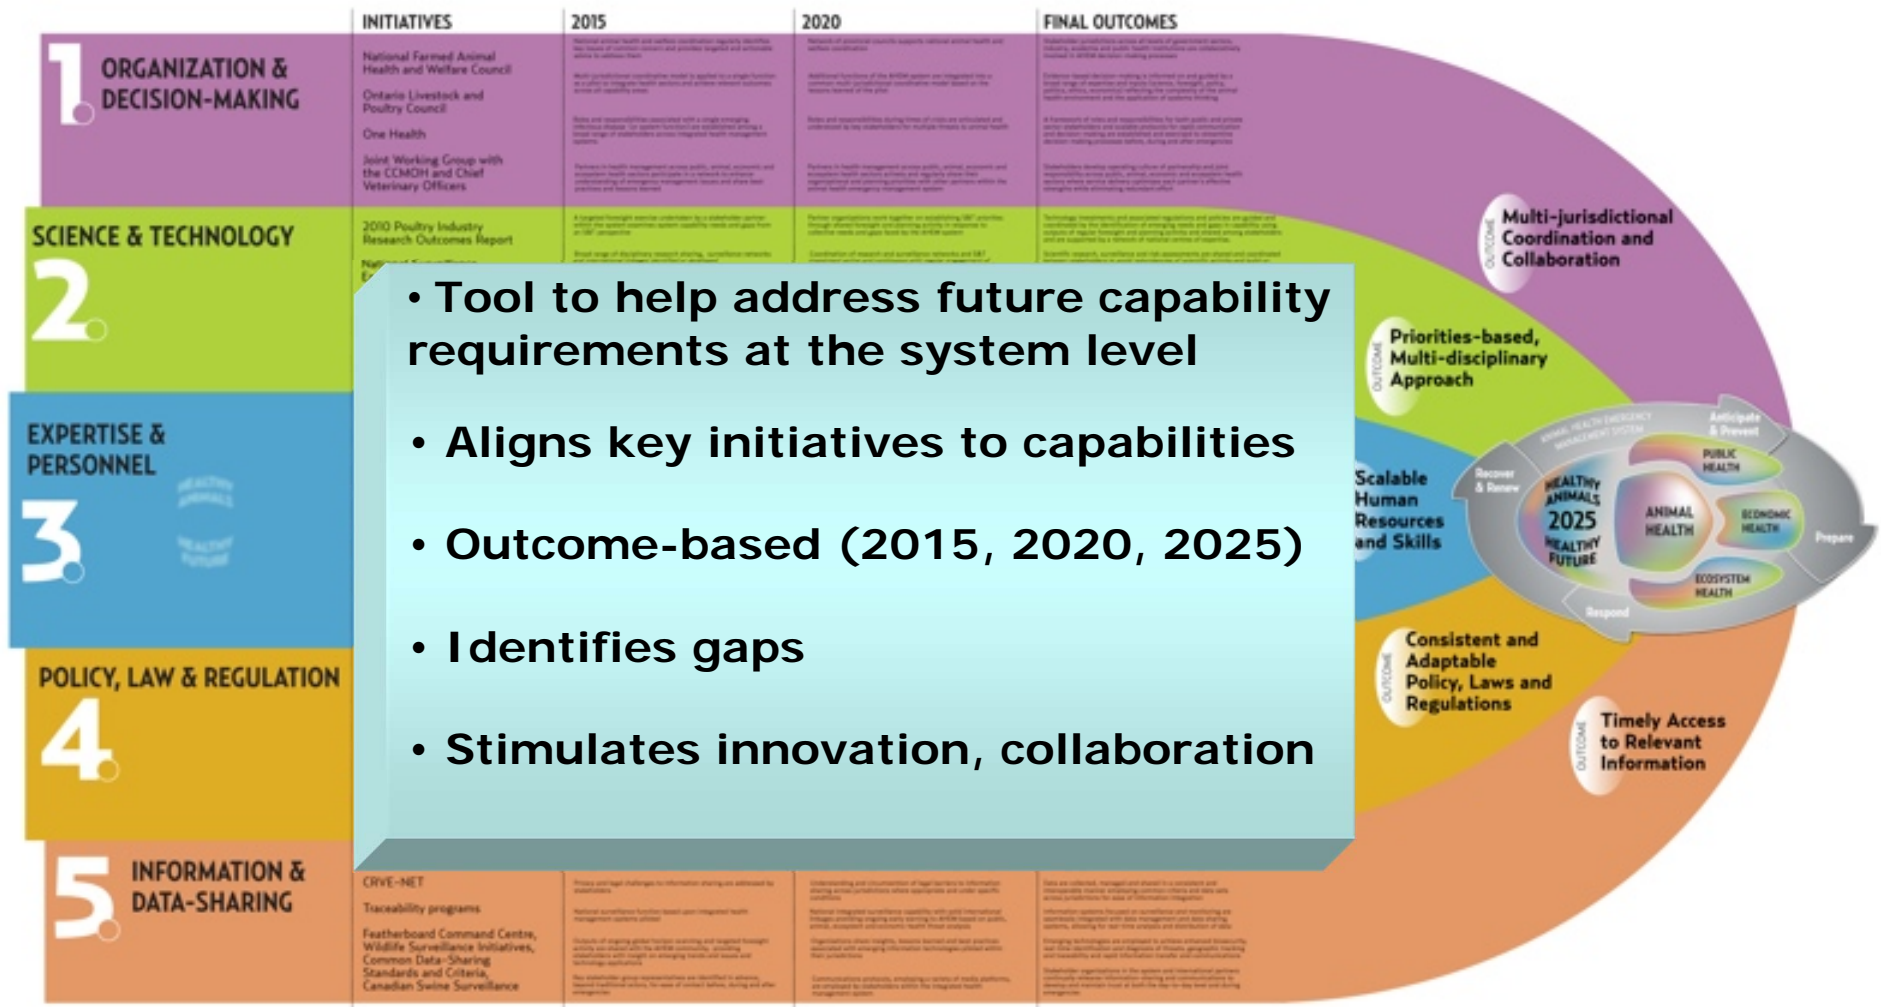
INITIATIVES | 2015 | 2020 | FINAL OUTCOMES

1 ORGANIZATION & DECISION-MAKING

National Farmed Animal Health and Welfare Council

Ontario Livestock and Poultry Council

One Health

Joint Working Group with the CCMOH and Chief Veterinary Officers

SCIENCE & TECHNOLOGY 2

2010 Poultry Industry Research Outcomes Report

National Surveillance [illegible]

EXPERTISE & PERSONNEL 3

POLICY, LAW & REGULATION 4

5 INFORMATION & DATA-SHARING

CRVE-NET

Traceability programs

Featherboard Command Centre, Wildlife Surveillance Initiatives, Common Data-Sharing Standards and Criteria, Canadian Swine Surveillance

• Tool to help address future capability requirements at the system level

• Aligns key initiatives to capabilities

• Outcome-based (2015, 2020, 2025)

• Identifies gaps

• Stimulates innovation, collaboration

OUTCOME Multi-jurisdictional Coordination and Collaboration

OUTCOME Priorities-based, Multi-disciplinary Approach

Scalable Human Resources and Skills

OUTCOME Consistent and Adaptable Policy, Laws and Regulations

OUTCOME Timely Access to Relevant Information

ANIMAL HEALTH EMERGENCY MANAGEMENT SYSTEM

Anticipate & Prevent

Prepare

Respond

Recover & Renew

HEALTHY ANIMALS 2025 HEALTHY FUTURE

ANIMAL HEALTH

PUBLIC HEALTH

ECONOMIC HEALTH

ECOSYSTEM HEALTH